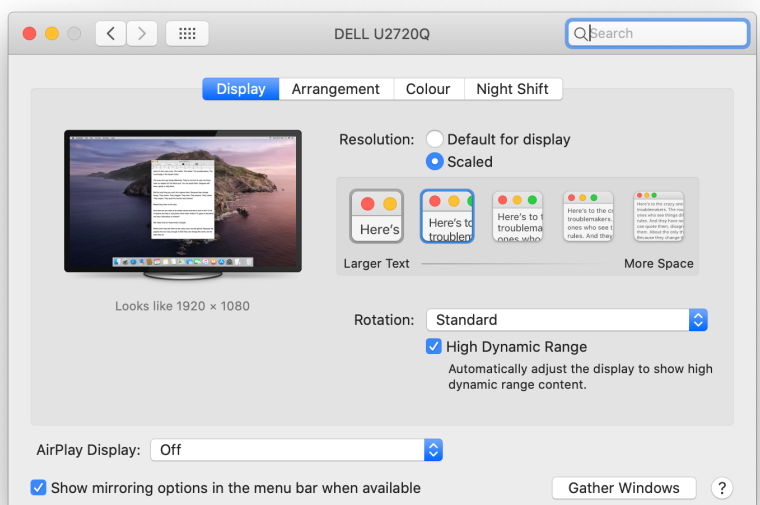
DELL U2720Q

Search

Display Arrangement Colour Night Shift

Resolution: Default for display
Scaled

Here's
Here's to troublem
Here's to t troublema ones who
Here's to the c troublemakers. ones who see t rules. And they
Here's to the story and troublemakers. The ones who see things di rules. And they have no can quote them, disagre them. About the only thi Because they change th

Larger Text More Space

Looks like 1920 × 1080

Rotation: Standard

High Dynamic Range

Automatically adjust the display to show high dynamic range content.

AirPlay Display: Off

Show mirroring options in the menu bar when available

Gather Windows

?